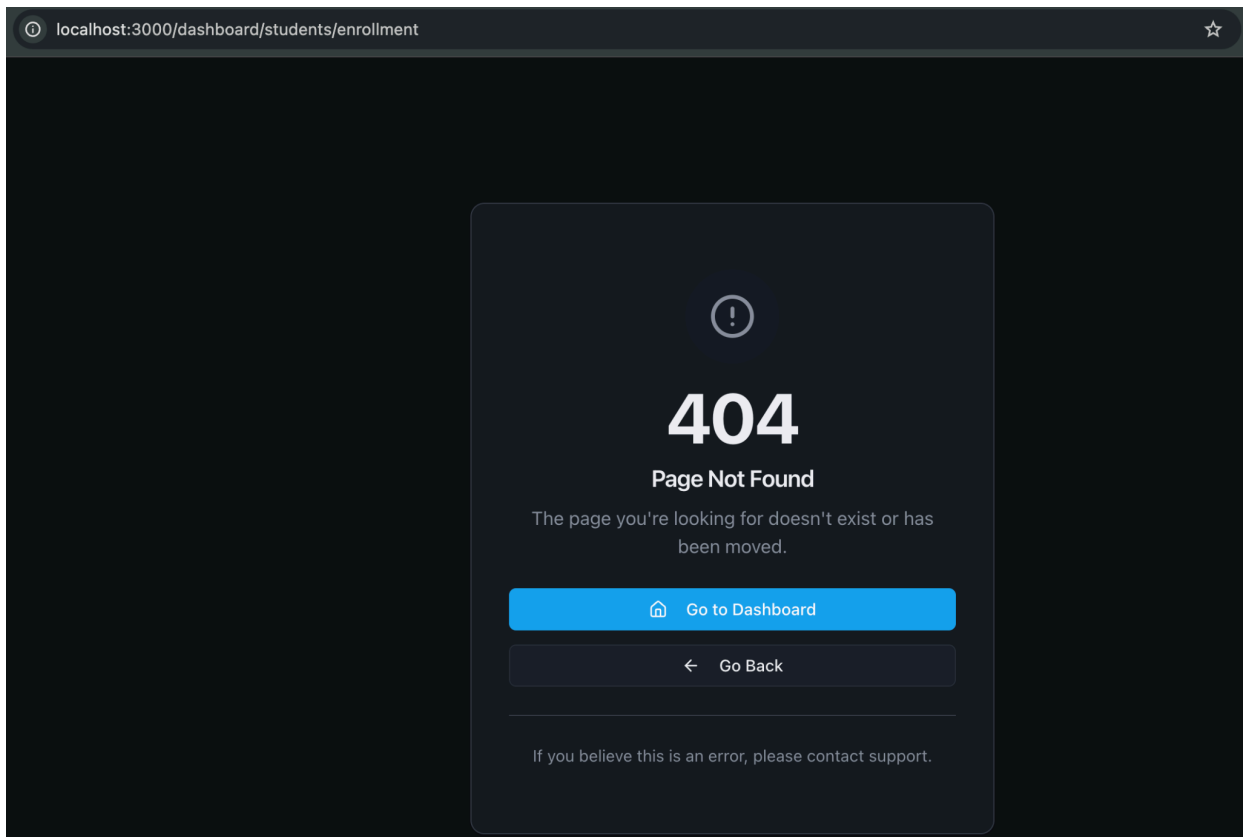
localhost:3000/dashboard/students/enrollment

404

Page Not Found

The page you're looking for doesn't exist or has been moved.

Go to Dashboard

Go Back

If you believe this is an error, please contact support.